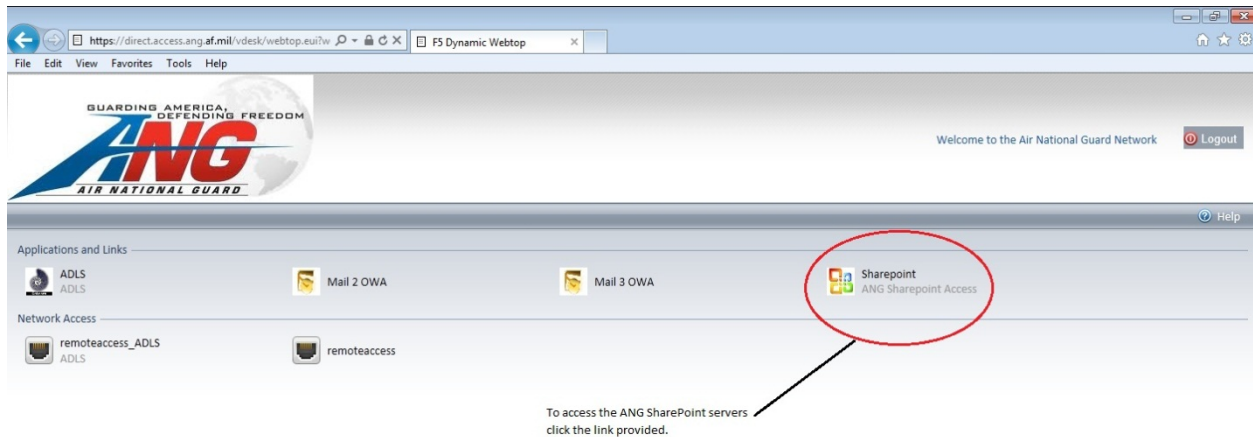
https://direct.access.ang.af.mil/vdesk/webtop.eui?w

F5 Dynamic Webtop

File Edit View Favorites Tools Help

GUARDING AMERICA, DEFENDING FREEDOM

ANG

AIR NATIONAL GUARD

Welcome to the Air National Guard Network

Logout

Help

Applications and Links

ADLS
ADLS

Mail 2 OWA

Mail 3 OWA

Sharepoint
ANG Sharepoint Access

Network Access

remoteaccess_ADLS
ADLS

remoteaccess

To access the ANG SharePoint servers click the link provided.